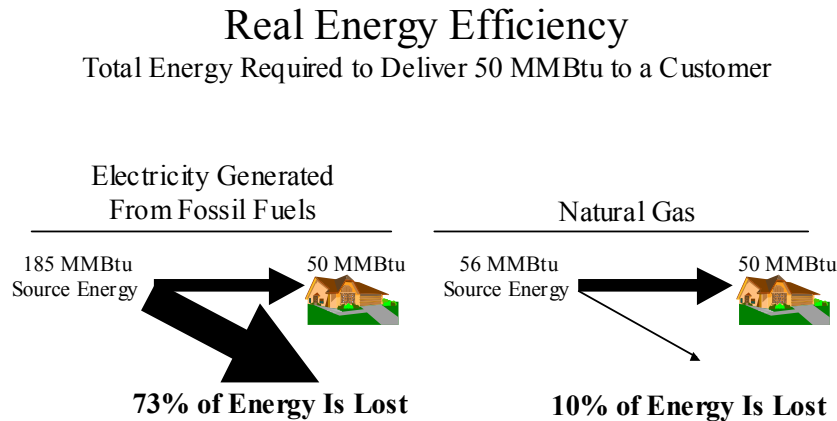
Real Energy Efficiency
Total Energy Required to Deliver 50 MMBtu to a Customer

Electricity Generated From Fossil Fuels

185 MMBtu Source Energy

50 MMBtu

73% of Energy Is Lost

Natural Gas

56 MMBtu Source Energy

50 MMBtu

10% of Energy Is Lost